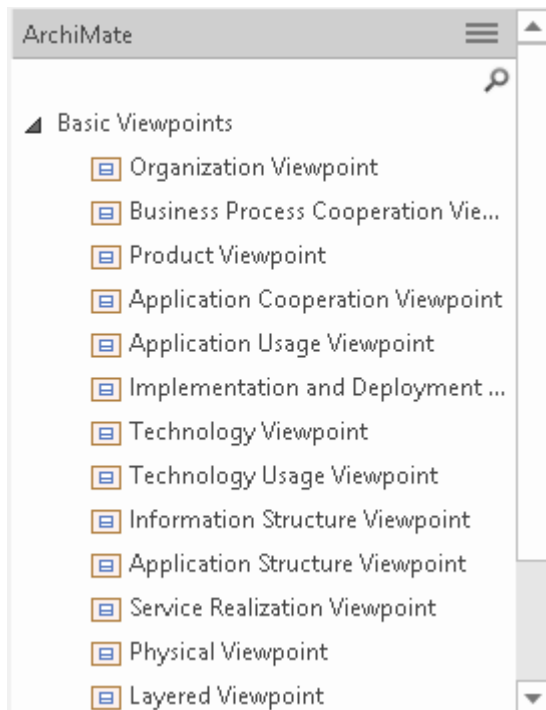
ArchiMate

Basic Viewpoints
Organization Viewpoint
Business Process Cooperation Vie...
Product Viewpoint
Application Cooperation Viewpoint
Application Usage Viewpoint
Implementation and Deployment ...
Technology Viewpoint
Technology Usage Viewpoint
Information Structure Viewpoint
Application Structure Viewpoint
Service Realization Viewpoint
Physical Viewpoint
Layered Viewpoint